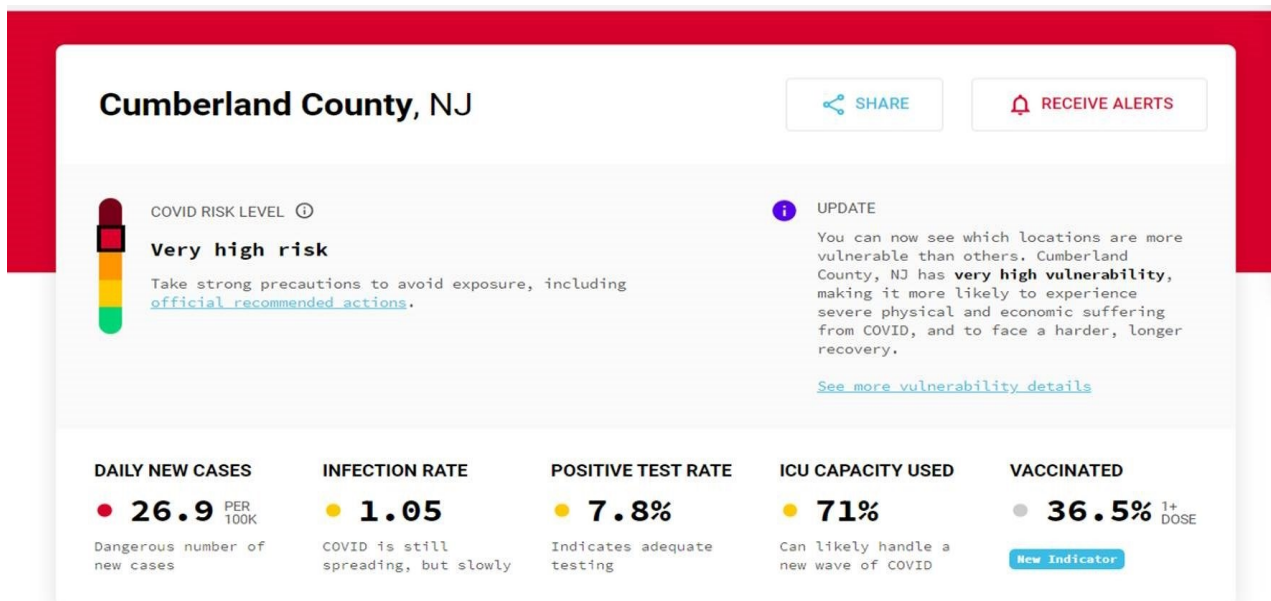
**Cumberland County**, NJ

SHARE

RECEIVE ALERTS

COVID RISK LEVEL ⓘ

**Very high risk**

Take strong precautions to avoid exposure, including official recommended actions.

UPDATE

You can now see which locations are more vulnerable than others. Cumberland County, NJ has **very high vulnerability**, making it more likely to experience severe physical and economic suffering from COVID, and to face a harder, longer recovery.

See more vulnerability details

DAILY NEW CASES

26.9 PER 100K

Dangerous number of new cases

INFECTION RATE

1.05

COVID is still spreading, but slowly

POSITIVE TEST RATE

7.8%

Indicates adequate testing

ICU CAPACITY USED

71%

Can likely handle a new wave of COVID

VACCINATED

36.5% 1+ DOSE

New Indicator